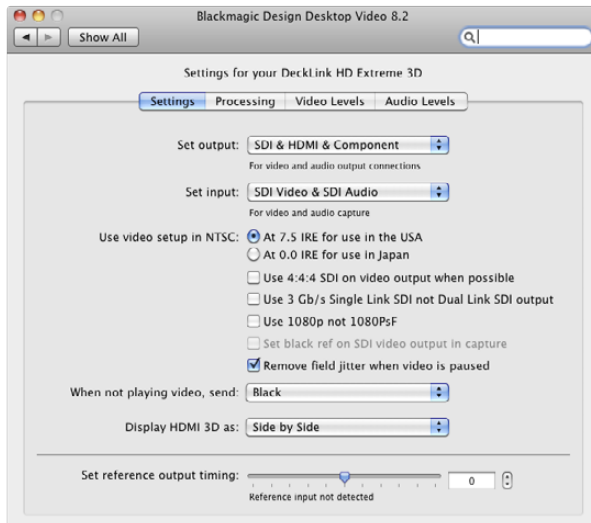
Blackmagic Design Desktop Video 8.2

Show All

Settings for your DeckLink HD Extreme 3D

Settings | Processing | Video Levels | Audio Levels

Set output: SDI & HDMI & Component
For video and audio output connections

Set input: SDI Video & SDI Audio
For video and audio capture

Use video setup in NTSC: At 7.5 IRE for use in the USA
At 0.0 IRE for use in Japan

Use 4:4:4 SDI on video output when possible
Use 3 Gb/s Single Link SDI not Dual Link SDI output
Use 1080p not 1080PsF
Set black ref on SDI video output in capture
Remove field jitter when video is paused

When not playing video, send: Black

Display HDMI 3D as: Side by Side

Set reference output timing: 0
Reference input not detected